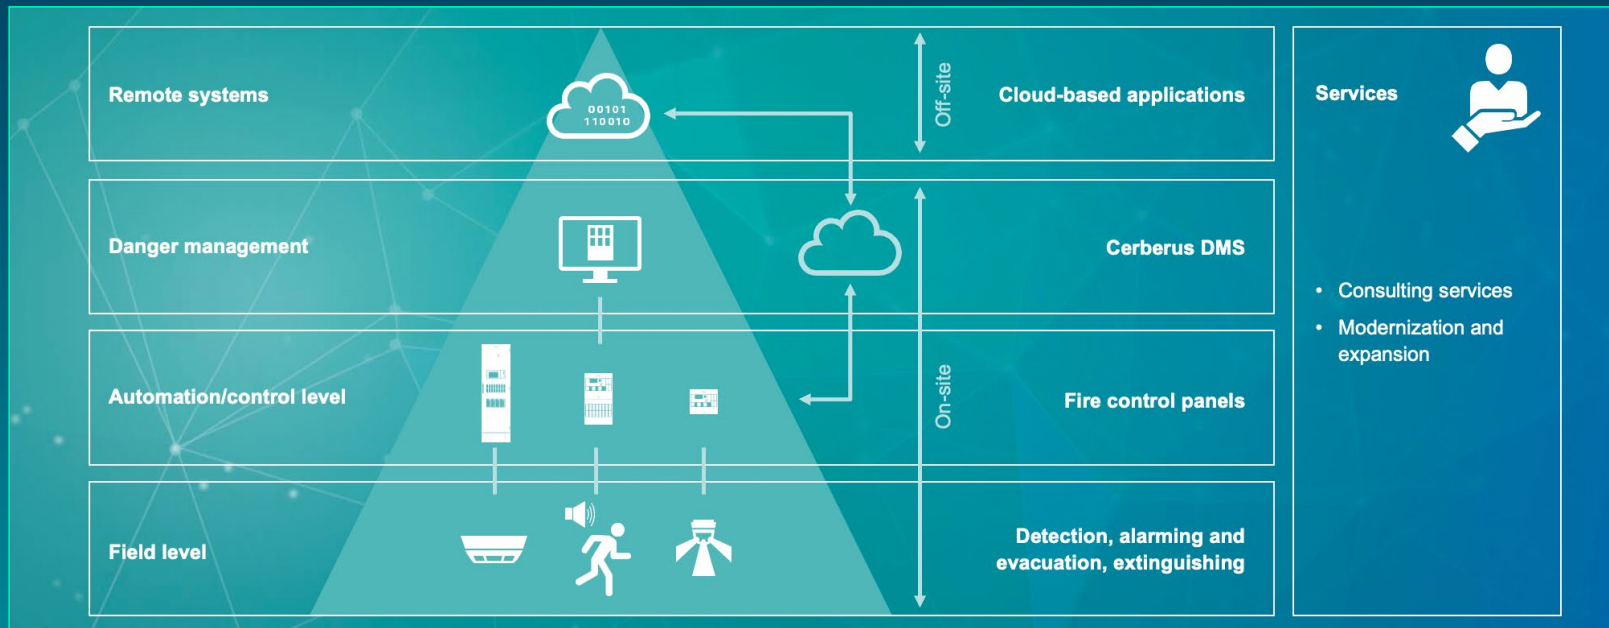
Remote systems

00101
110010

Off-site

Cloud-based applications

Services

Danger management

Cerberus DMS

• Consulting services
• Modernization and expansion

Automation/control level

On-site

Fire control panels

Field level

Detection, alarming and evacuation, extinguishing